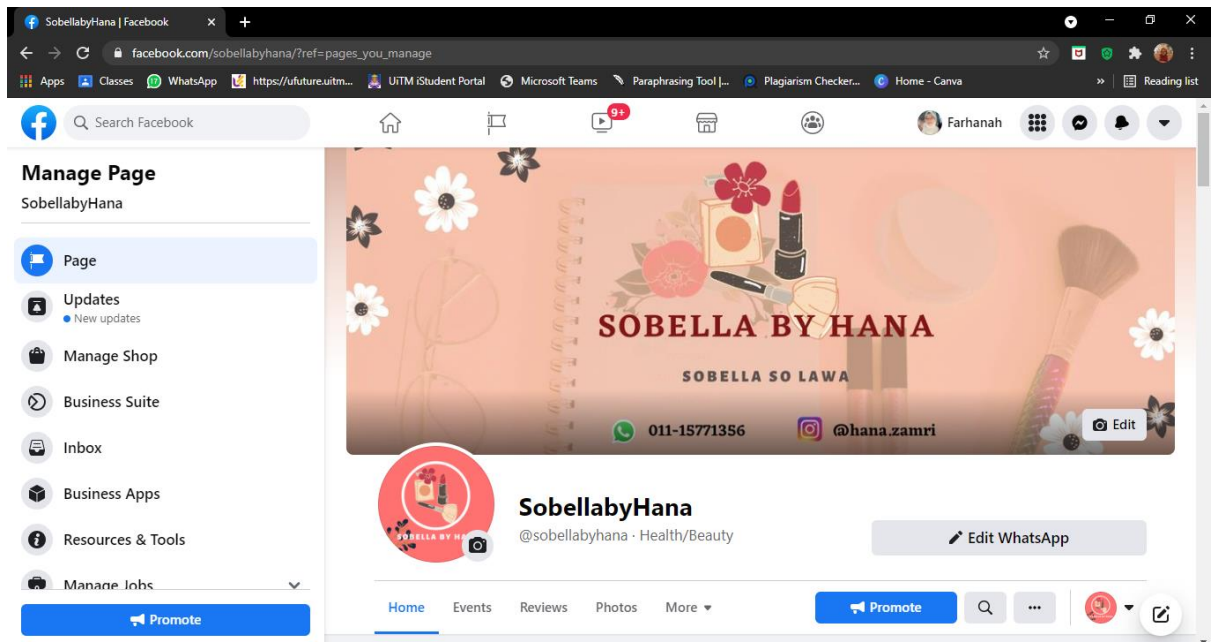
SobellabyHana | Facebook

facebook.com/sobellabyhana/?ref=pages_you_manage

Apps Classes WhatsApp https://ufuture.uitm... UiTM iStudent Portal Microsoft Teams Paraphrasing Tool |... Plagiarism Checker... Home - Canva » Reading list

Search Facebook

9+

Farhanah

Manage Page
SobellabyHana

Page

Updates
New updates

Manage Shop

Business Suite

Inbox

Business Apps

Resources & Tools

Manage Jobs

Promote

SOBELLA BY HANA

SOBELLA SO LAWA

011-15771356

@hana.zamri

Edit

SOBELLA BY HA

SobellabyHana
@sobellabyhana · Health/Beauty

Edit WhatsApp

Home Events Reviews Photos More

Promote